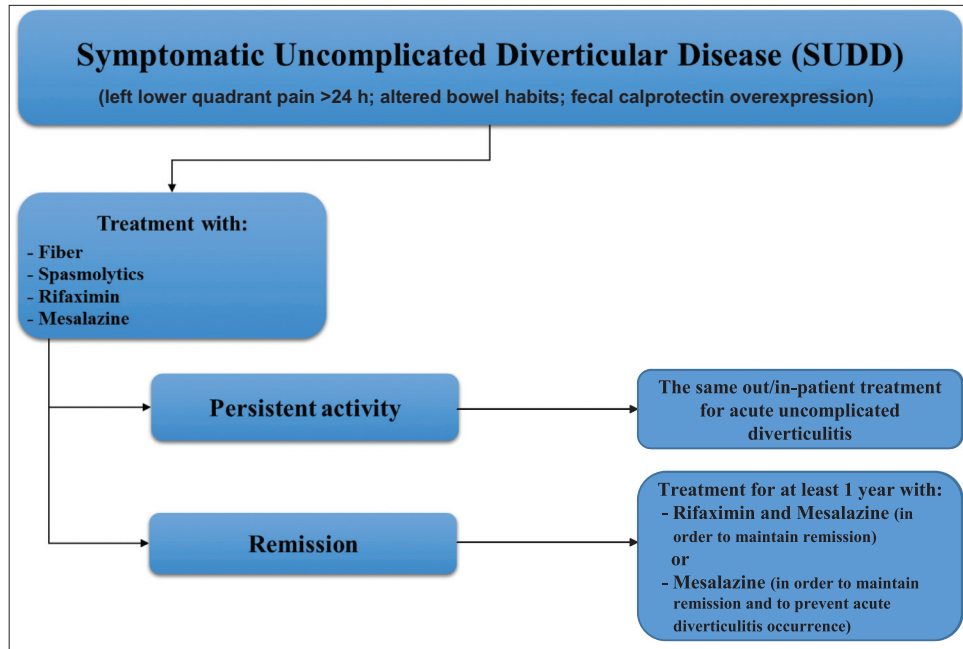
Symptomatic Uncomplicated Diverticular Disease (SUDD)
(left lower quadrant pain >24 h; altered bowel habits; fecal calprotectin overexpression)

Treatment with:
- Fiber
- Spasmolytics
- Rifaximin
- Mesalazine

Persistent activity

The same out/in-patient treatment for acute uncomplicated diverticulitis

Remission

Treatment for at least 1 year with:
- Rifaximin and Mesalazine (in order to maintain remission)
or
- Mesalazine (in order to maintain remission and to prevent acute diverticulitis occurrence)